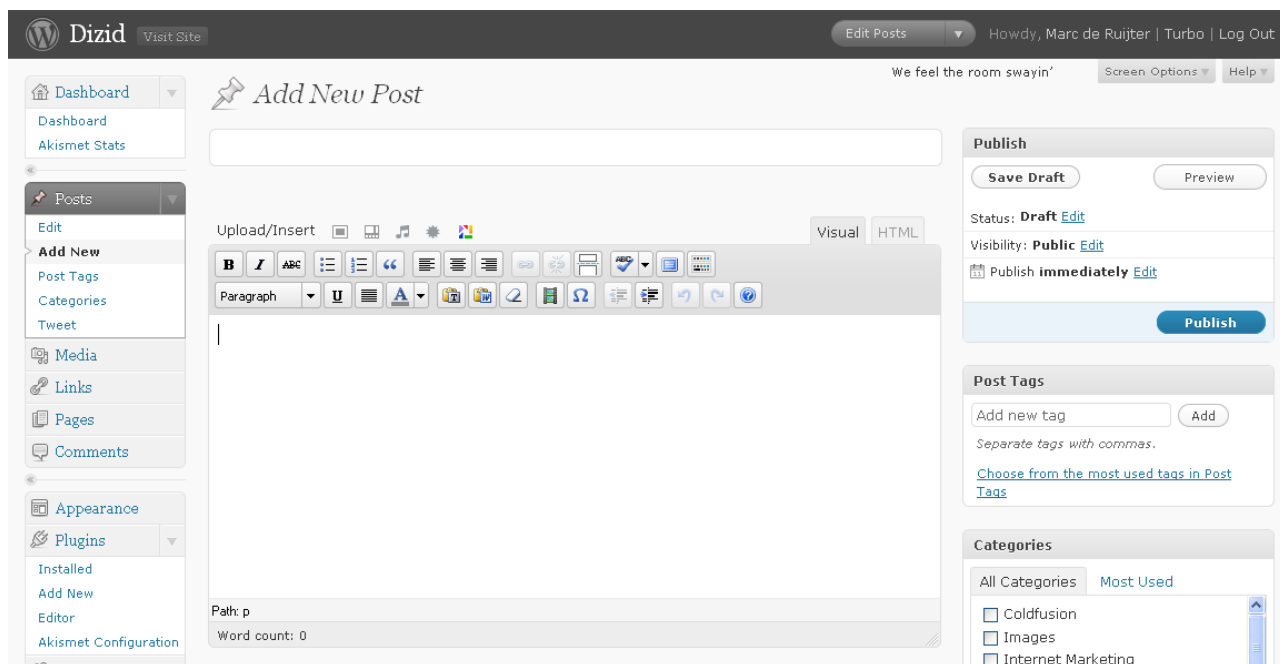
Dizid Visit Site

Edit Posts

Howdy, Marc de Ruijter | Turbo | Log Out

We feel the room swayin'

Screen Options

Help

Dashboard

Dashboard

Akismet Stats

Posts

Edit

Add New

Post Tags

Categories

Tweet

Media

Links

Pages

Comments

Appearance

Plugins

Installed

Add New

Editor

Akismet Configuration

Add New Post

Upload/Insert

Visual

HTML

Paragraph

Path: p

Word count: 0

Publish

Save Draft

Preview

Status: Draft Edit

Visibility: Public Edit

Publish immediately Edit

Publish

Post Tags

Add new tag

Add

Separate tags with commas.

Choose from the most used tags in Post Tags

Categories

All Categories

Most Used

Coldfusion

Images

Internet Marketing